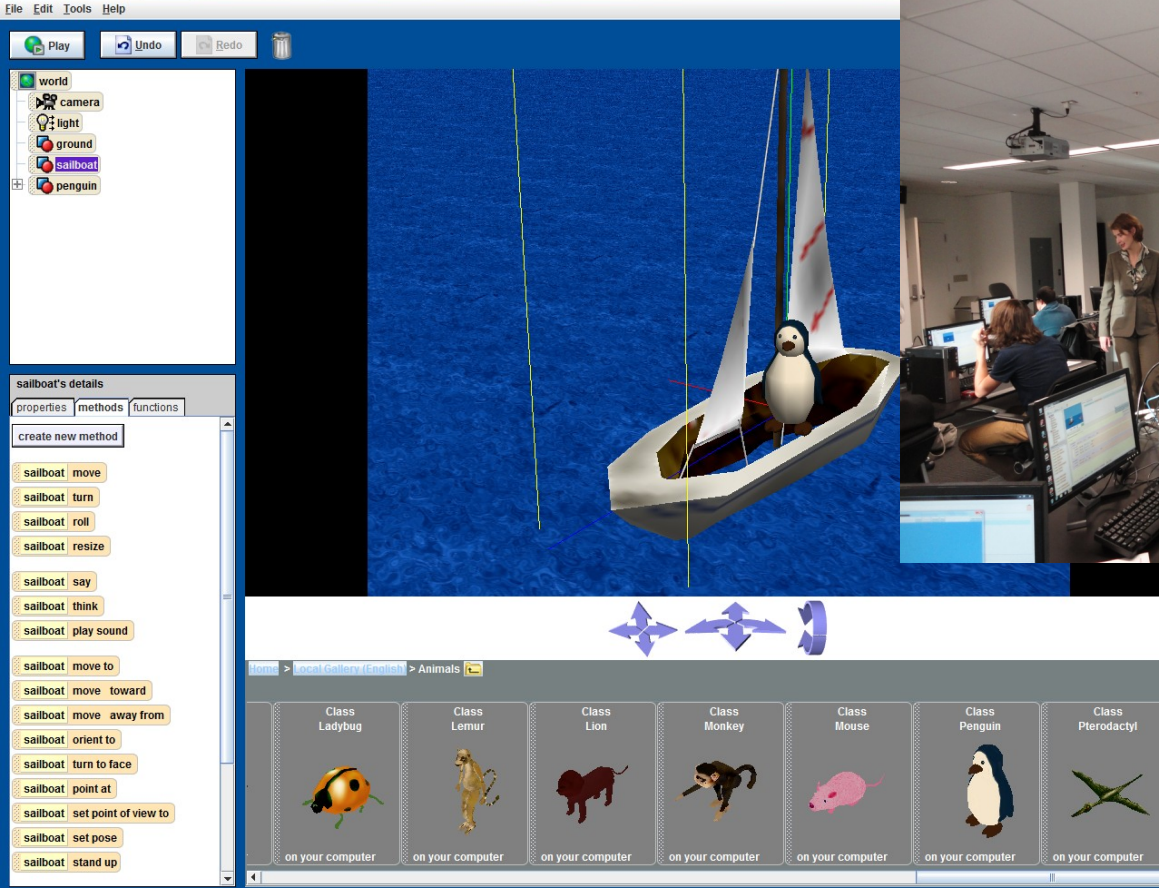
File Edit Tools Help

Play Undo Redo

world
camera
light
ground
sailboat
penguin

sailboat's details
properties methods functions
create new method
sailboat move
sailboat turn
sailboat roll
sailboat resize
sailboat say
sailboat think
sailboat play sound
sailboat move to
sailboat move toward
sailboat move away from
sailboat orient to
sailboat turn to face
sailboat point at
sailboat set point of view to
sailboat set pose
sailboat stand up

Home > Local Gallery (English) > Animals

Class Ladybug
on your computer
Class Lemur
on your computer
Class Lion
on your computer
Class Monkey
on your computer
Class Mouse
on your computer
Class Penguin
on your computer
Class Pterodactyl
on your computer